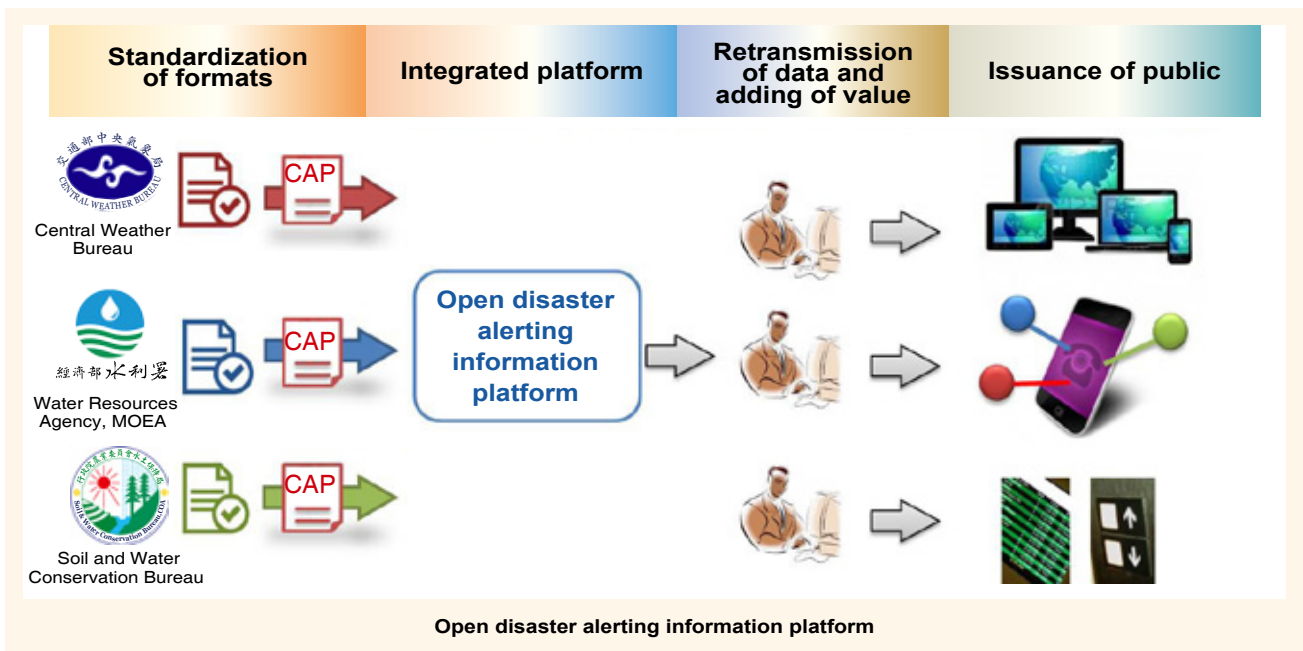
Standardization of formats

Integrated platform

Retransmission of data and adding of value

Issuance of public

交通部中央氣象局
CENTRAL WEATHER BUREAU

CAP

Central Weather Bureau

經濟部水利署

CAP

Water Resources Agency, MOEA

Open disaster alerting information platform

行政院農業委員會水土保持局
Soil & Water Conservation Bureau,COA

CAP

Soil and Water Conservation Bureau

Open disaster alerting information platform